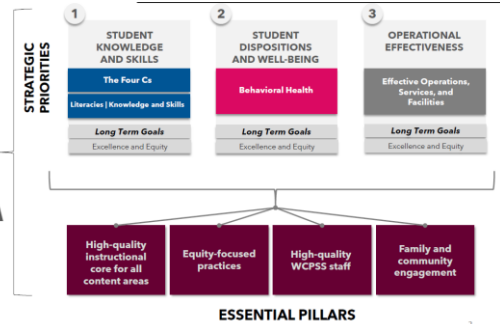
STRATEGIC PRIORITIES

1
STUDENT KNOWLEDGE AND SKILLS
The Four Cs
Literacies | Knowledge and Skills
Long Term Goals
Excellence and Equity

2
STUDENT DISPOSITIONS AND WELL-BEING
Behavioral Health
Long Term Goals
Excellence and Equity

3
OPERATIONAL EFFECTIVENESS
Effective Operations, Services, and Facilities
Long Term Goals
Excellence and Equity

High-quality instructional core for all content areas

Equity-focused practices

High-quality WCPSS staff

Family and community engagement

ESSENTIAL PILLARS